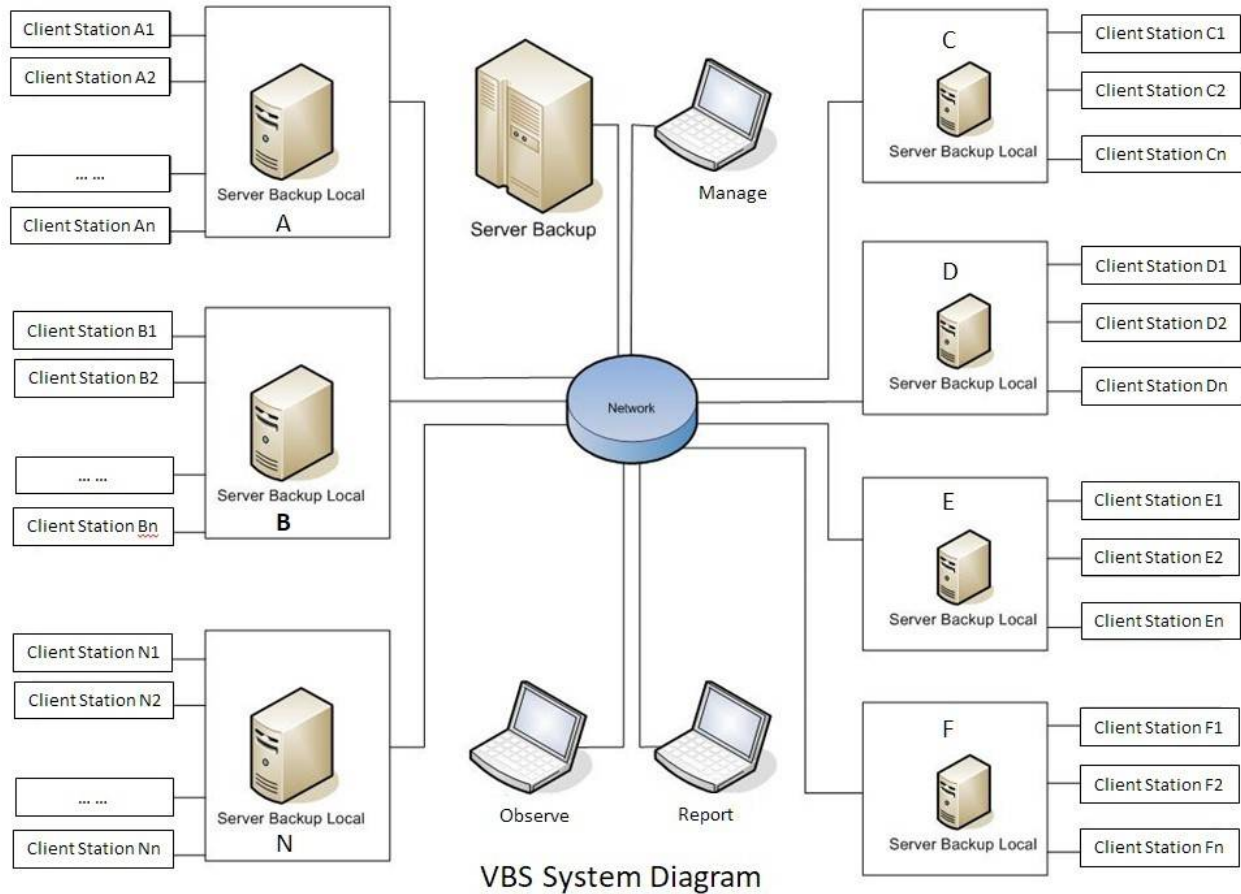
Client Station A1
Client Station A2
... ...
Client Station An
Server Backup Local
A

Server Backup

Manage

C
Server Backup Local
Client Station C1
Client Station C2
Client Station Cn

Client Station B1
Client Station B2
... ...
Client Station Bn
Server Backup Local
B

Network

D
Server Backup Local
Client Station D1
Client Station D2
Client Station Dn

E
Server Backup Local
Client Station E1
Client Station E2
Client Station En

Client Station N1
Client Station N2
... ...
Client Station Nn
Server Backup Local
N

Observe

Report

F
Server Backup Local
Client Station F1
Client Station F2
Client Station Fn

VBS System Diagram